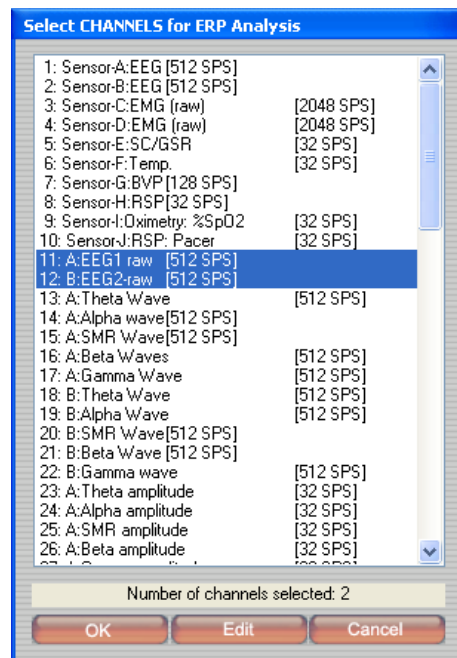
Select CHANNELS for ERP Analysis

1: Sensor-A:EEG [512 SPS]
2: Sensor-B:EEG [512 SPS]
3: Sensor-C:EMG (raw) [2048 SPS]
4: Sensor-D:EMG (raw) [2048 SPS]
5: Sensor-E:SC/GSR [32 SPS]
6: Sensor-F:Temp. [32 SPS]
7: Sensor-G:BVP [128 SPS]
8: Sensor-H:RSP [32 SPS]
9: Sensor-I:Oximetry: %SpO2 [32 SPS]
10: Sensor-J:RSP: Pacer [32 SPS]
11: A:EEG1 raw [512 SPS]
12: B:EEG2-raw [512 SPS]
13: A:Theta Wave [512 SPS]
14: A:Alpha wave [512 SPS]
15: A:SMR Wave [512 SPS]
16: A:Beta Waves [512 SPS]
17: A:Gamma Wave [512 SPS]
18: B:Theta Wave [512 SPS]
19: B:Alpha Wave [512 SPS]
20: B:SMR Wave [512 SPS]
21: B:Beta Wave [512 SPS]
22: B:Gamma wave [512 SPS]
23: A:Theta amplitude [32 SPS]
24: A:Alpha amplitude [32 SPS]
25: A:SMR amplitude [32 SPS]
26: A:Beta amplitude [32 SPS]
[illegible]

Number of channels selected: 2

OK Edit Cancel